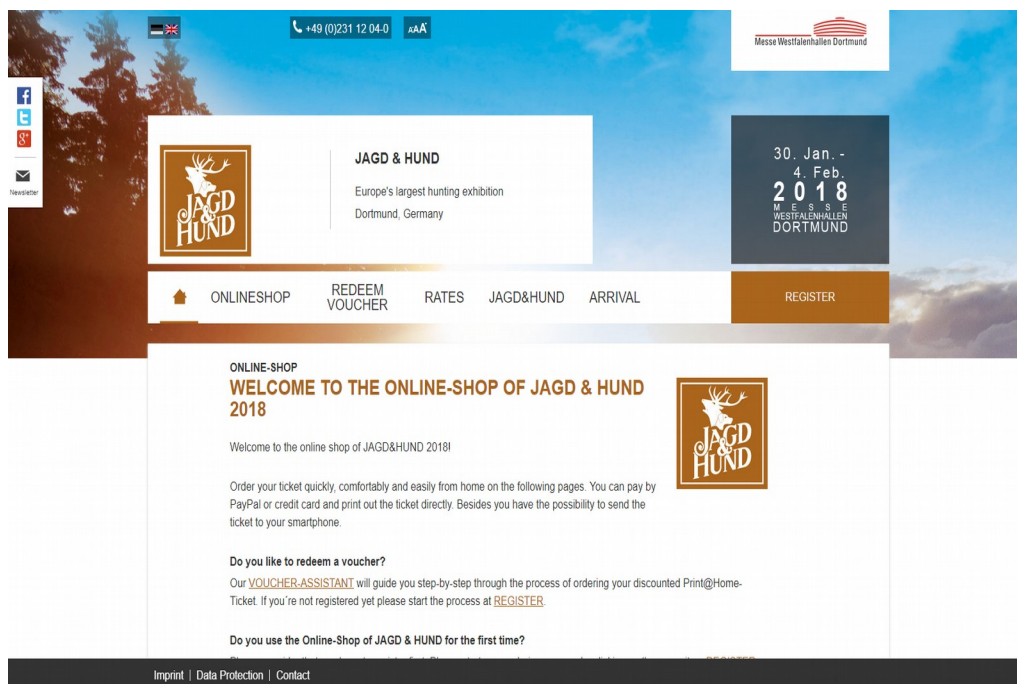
+49 (0)231 12 04-0 AAA

Messe Westfalenhallen Dortmund

Newsletter

JAGD HUND

JAGD & HUND

Europe's largest hunting exhibition

Dortmund, Germany

30. Jan. - 4. Feb. 2018 MESSE WESTFALENHALLEN DORTMUND

ONLINESHOP REDEEM VOUCHER RATES JAGD&HUND ARRIVAL REGISTER

ONLINE-SHOP

WELCOME TO THE ONLINE-SHOP OF JAGD & HUND 2018

JAGD HUND

Welcome to the online shop of JAGD&HUND 2018!

Order your ticket quickly, comfortably and easily from home on the following pages. You can pay by PayPal or credit card and print out the ticket directly. Besides you have the possibility to send the ticket to your smartphone.

Do you like to redeem a voucher?

Our VOUCHER-ASSISTANT will guide you step-by-step through the process of ordering your discounted Print@Home-Ticket. If you're not registered yet please start the process at REGISTER.

Do you use the Online-Shop of JAGD & HUND for the first time?

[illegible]

Imprint | Data Protection | Contact